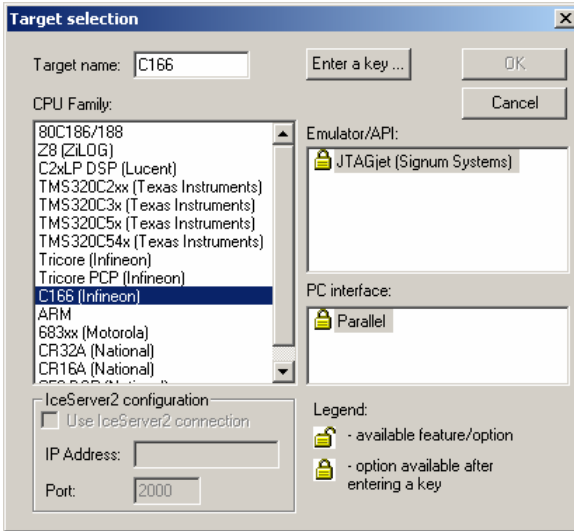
Target selection

Target name: C166

Enter a key ...

OK

Cancel

CPU Family:

80C186/188
Z8 (ZiLOG)
C2xLP DSP (Lucent)
TMS320C2xx (Texas Instruments)
TMS320C3x (Texas Instruments)
TMS320C5x (Texas Instruments)
TMS320C54x (Texas Instruments)
Tricore (Infineon)
Tricore PCP (Infineon)
C166 (Infineon)
ARM
683xx (Motorola)
CR32A (National)
CR16A (National)
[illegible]

Emulator/API:

JTAGjet (Signum Systems)

PC interface:

Parallel

IceServer2 configuration

Use IceServer2 connection

IP Address:

Port: 2000

Legend:

- available feature/option

- option available after entering a key